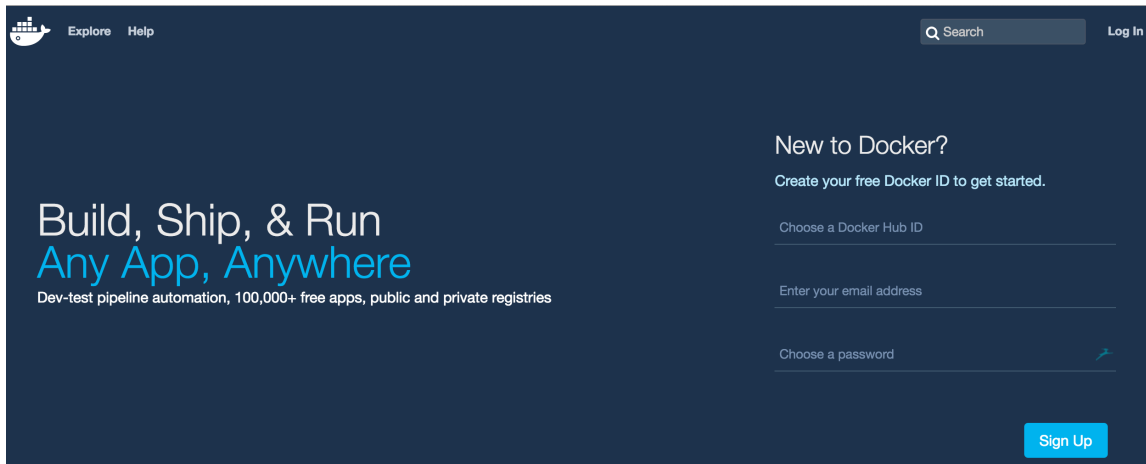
Explore Help

Search

Log In

New to Docker?

Create your free Docker ID to get started.

Build, Ship, & Run
Any App, Anywhere
Dev-test pipeline automation, 100,000+ free apps, public and private registries

Choose a Docker Hub ID

Enter your email address

Choose a password

Sign Up